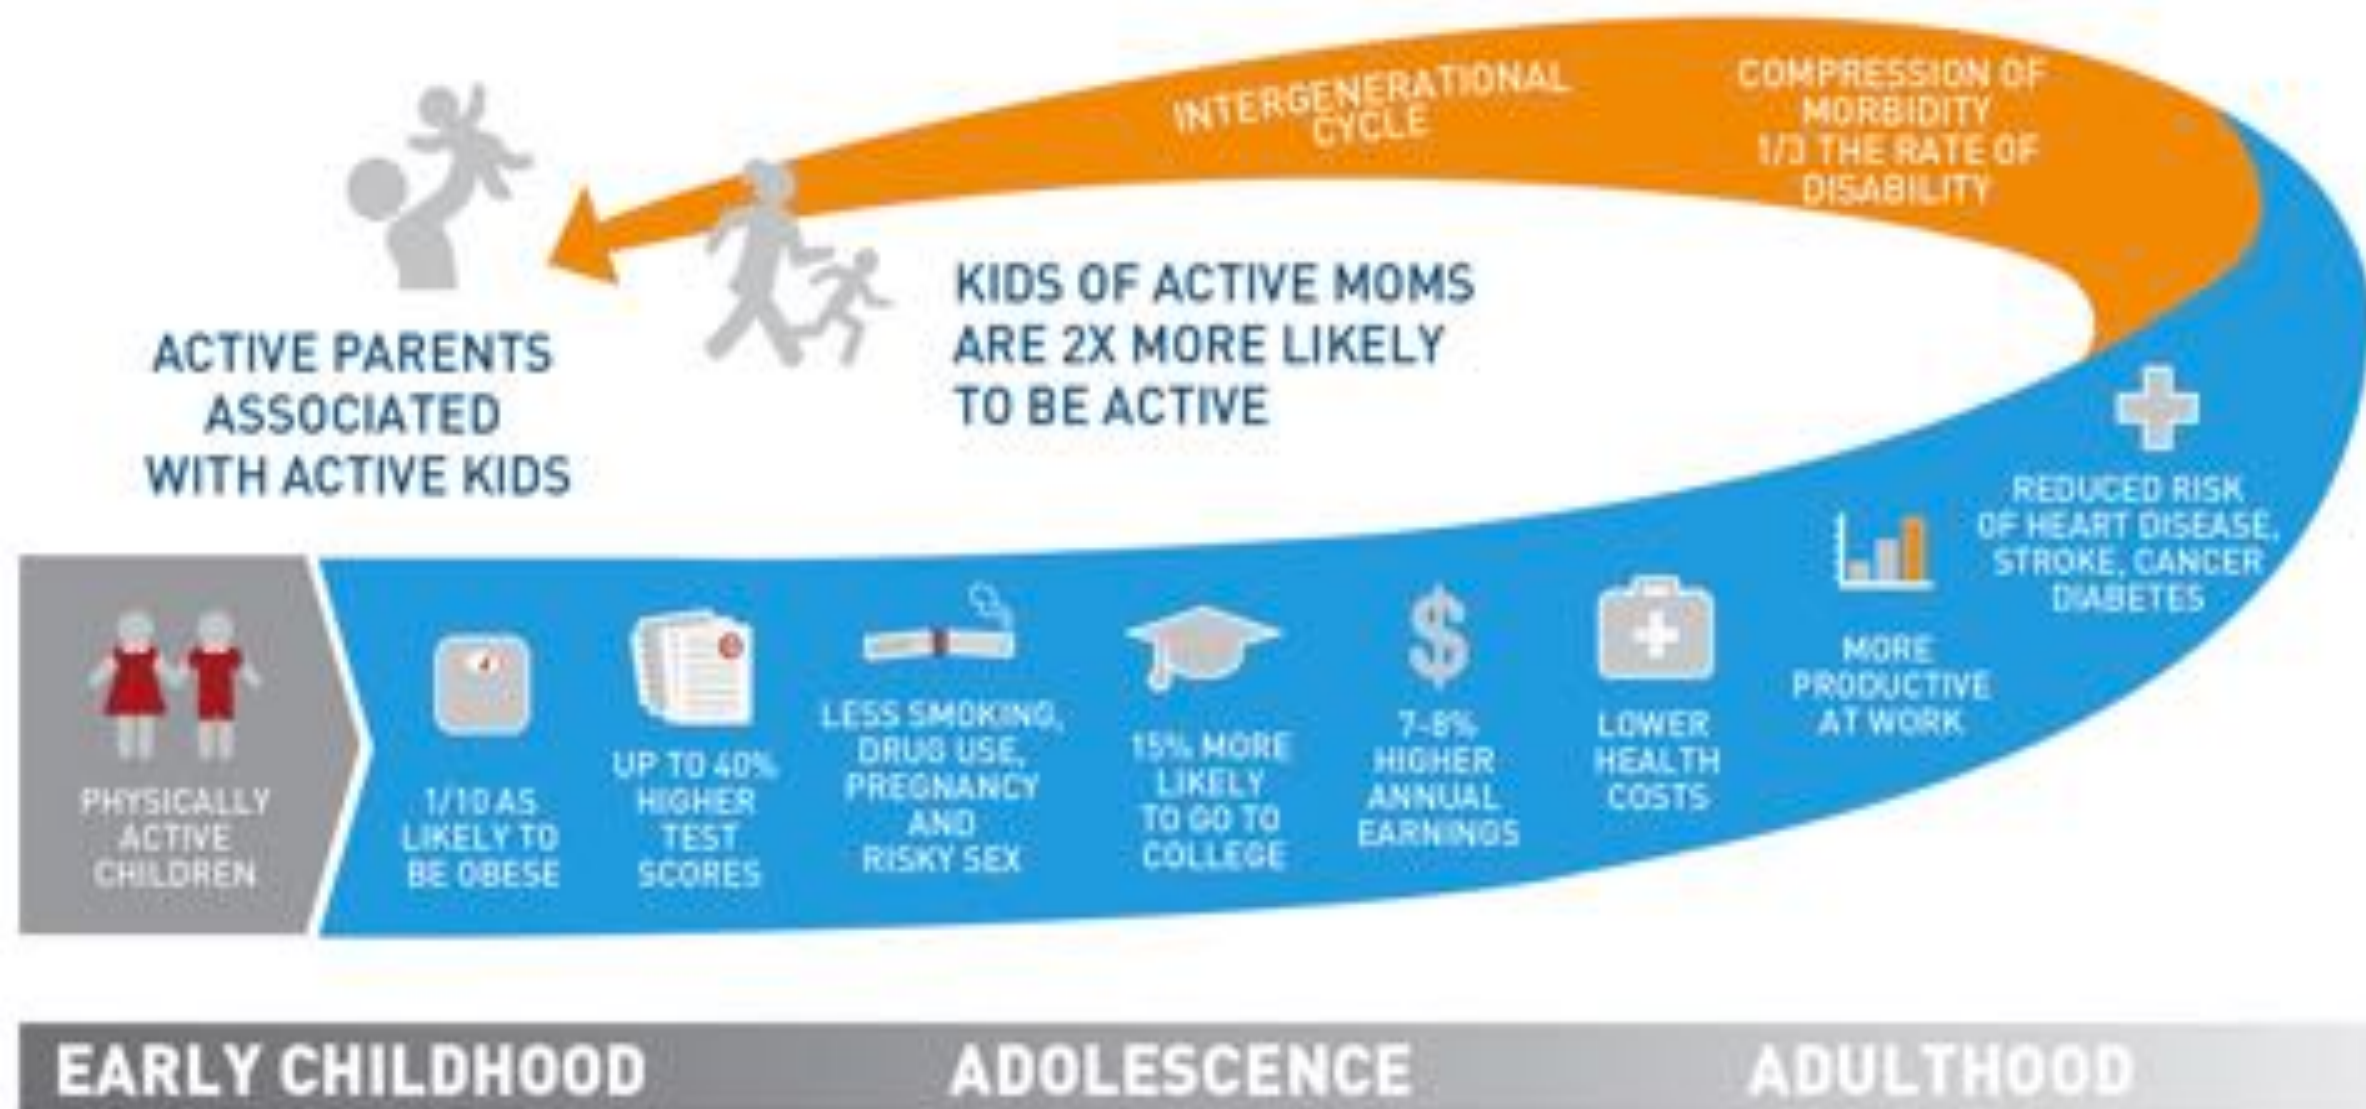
INTERGENERATIONAL CYCLE

COMPRESSION OF MORBIDITY 1/3 THE RATE OF DISABILITY

KIDS OF ACTIVE MOMS ARE 2X MORE LIKELY TO BE ACTIVE

ACTIVE PARENTS ASSOCIATED WITH ACTIVE KIDS

REDUCED RISK OF HEART DISEASE, STROKE, CANCER DIABETES

PHYSICALLY ACTIVE CHILDREN

1/10 AS LIKELY TO BE OBESE

UP TO 40% HIGHER TEST SCORES

LESS SMOKING, DRUG USE, PREGNANCY AND RISKY SEX

15% MORE LIKELY TO GO TO COLLEGE

7-8% HIGHER ANNUAL EARNINGS

LOWER HEALTH COSTS

MORE PRODUCTIVE AT WORK

EARLY CHILDHOOD

ADOLESCENCE

ADULTHOOD